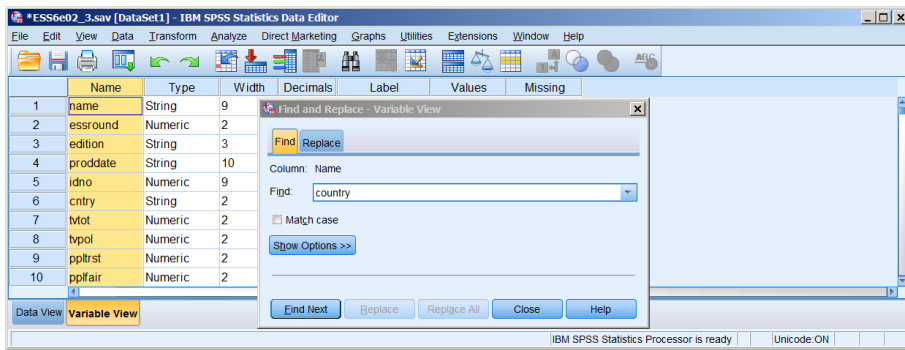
*ESS6e02_3.sav [DataSet1] - IBM SPSS Statistics Data Editor

File Edit View Data Transform Analyze Direct Marketing Graphs Utilities Extensions Window Help

| | Name | Type | Width | Decimals | Label | Values | Missing |
|---|---|---|---|---|---|---|---|
| 1 | name | String | 9 | | | | |
| 2 | essround | Numeric | 2 | | | | |
| 3 | edition | String | 3 | | | | |
| 4 | proddate | String | 10 | | | | |
| 5 | idno | Numeric | 9 | | | | |
| 6 | cntry | String | 2 | | | | |
| 7 | tvtot | Numeric | 2 | | | | |
| 8 | tvpol | Numeric | 2 | | | | |
| 9 | ppltrst | Numeric | 2 | | | | |
| 10 | pplfair | Numeric | 2 | | | | |

Find and Replace - Variable View

Find Replace

Column: Name

Find: country

Match case

Show Options >>

Find Next Replace Replace All Close Help

Data View Variable View

IBM SPSS Statistics Processor is ready Unicode:ON